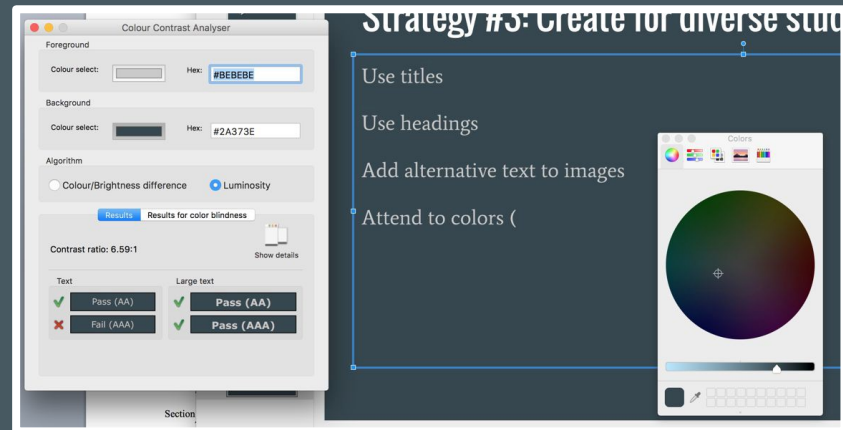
Colour Contrast Analyser

Foreground

Colour select:

Hex: #BEBEBE

Background

Colour select:

Hex: #2A373E

Algorithm

Colour/Brightness difference

Luminosity

Results

Results for color blindness

Contrast ratio: 6.59:1

Show details

Text

Pass (AA)

Fail (AAA)

Large text

Pass (AA)

Pass (AAA)

Section

Strategy #3: Create for diverse stud

Use titles

Use headings

Add alternative text to images

Attend to colors (

Colors